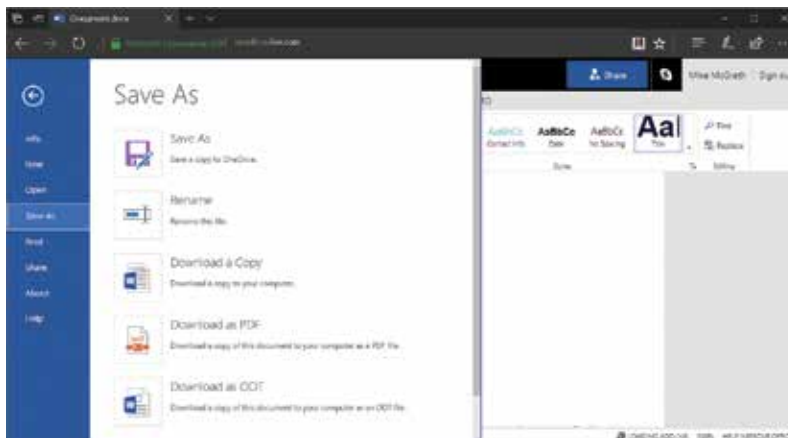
Save As

Save As
Save a copy to OneDrive.

Rename
Rename this file.

Download a Copy
Download a copy to your computer.

Download as PDF
Download a copy of this document to your computer as a PDF file.

Download as ODT
Download a copy of this document to your computer as an ODT file.

Info
New
Open
Save As
Print
Share
About
Help

Share
Mike McGrath
Sign out

AaBbCc
Contact Info
AaBbCc
Date
AaBbCc
No Spacing
Aal
Title
Styles
Find
Replace
Editing